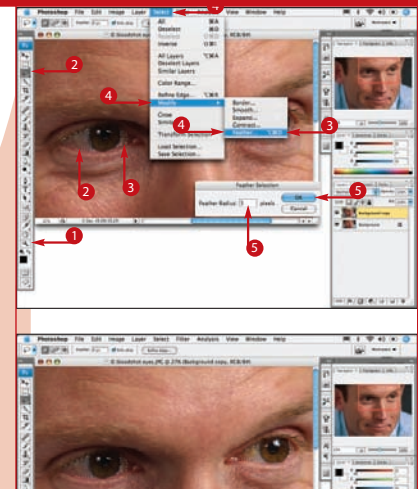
Photoshop File Edit Image Layer Select Filter Analysis View Window Help

All
Deselect
Reselect
Inverse
All Layers
Deselect Layers
Similar Layers
Color Range...
Refine Edge...
Modify
Grow
Similar
Transform Selection
Load Selection...
Save Selection...

Border...
Smooth...
Expand...
Contract...
Feather...

Feather Selection
Feather Radius: 5 pixels
OK
Cancel

Background copy
Background

1
2
2
3
3
4
4
4
5
5

Photoshop File Edit Image Layer Select Filter Analysis View Window Help